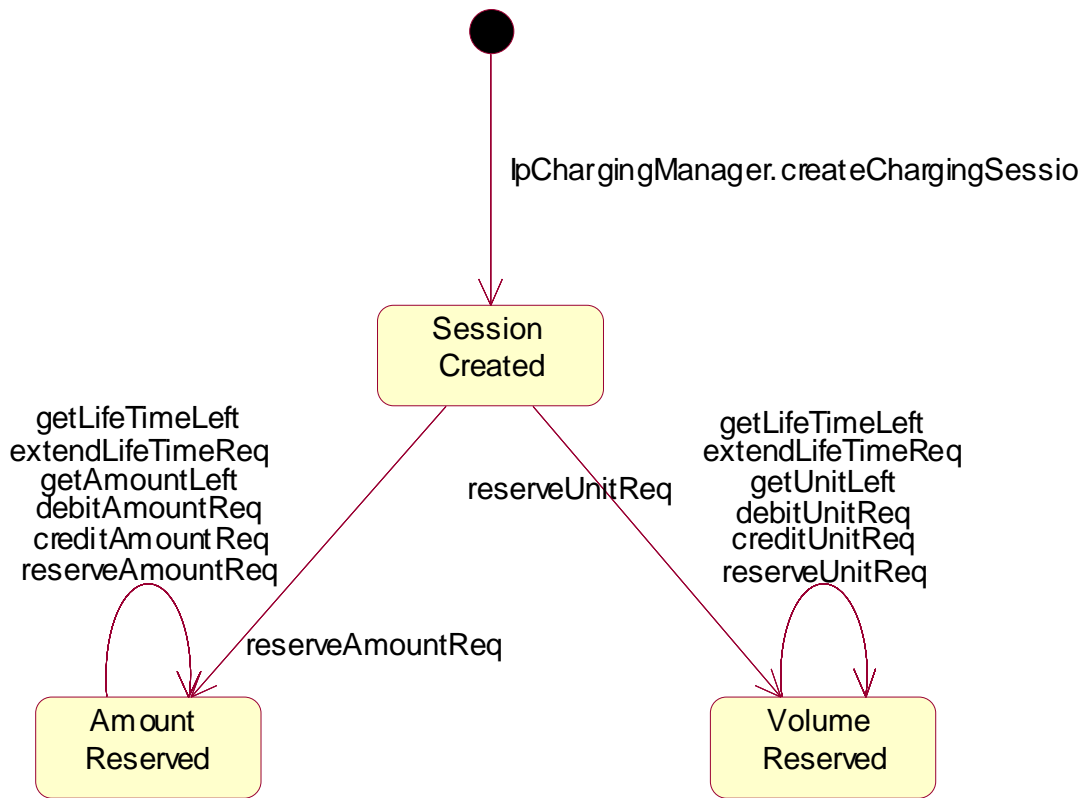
IpChargingManager.createChargingSessio

Session Created

getLifeTimeLeft
extendLifeTimeReq
getAmountLeft
debitAmountReq
creditAmountReq
reserveAmountReq

reserveUnitReq

getLifeTimeLeft
extendLifeTimeReq
getUnitLeft
debitUnitReq
creditUnitReq
reserveUnitReq

reserveAmountReq

Amount Reserved

Volume Reserved